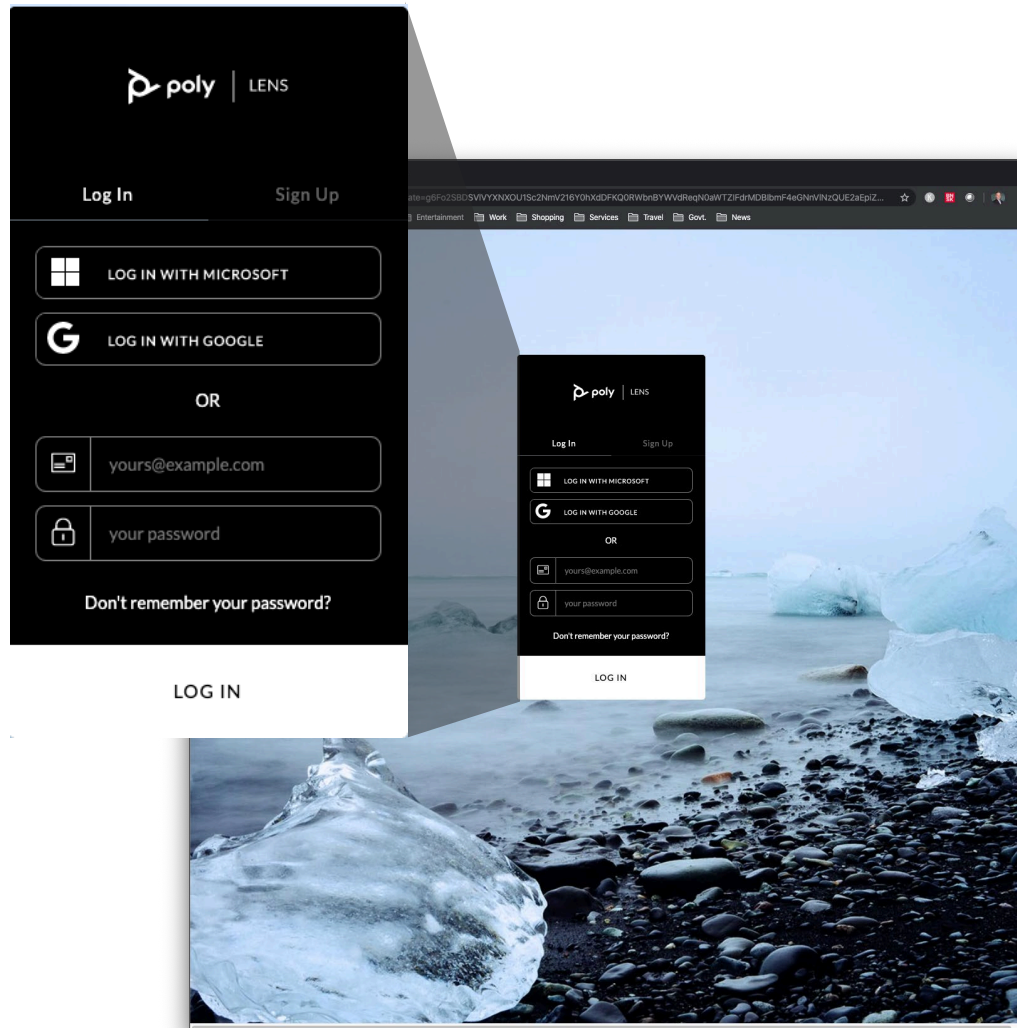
poly | LENS

Log In

Sign Up

LOG IN WITH MICROSOFT

LOG IN WITH GOOGLE

OR

yours@example.com

your password

Don't remember your password?

LOG IN

ate=g6Fo2S8DSVlVYXNXOU1Sc2NmV216Y0hXdDFKQ0RWbnBYWVdReqN0aWTZIFdrMDBlbmF4eGNnVlNzQUE2aEpiZ...

Entertainment Work Shopping Services Travel Govt. News

poly | LENS

Log In

Sign Up

LOG IN WITH MICROSOFT

LOG IN WITH GOOGLE

OR

yours@example.com

your password

Don't remember your password?

LOG IN